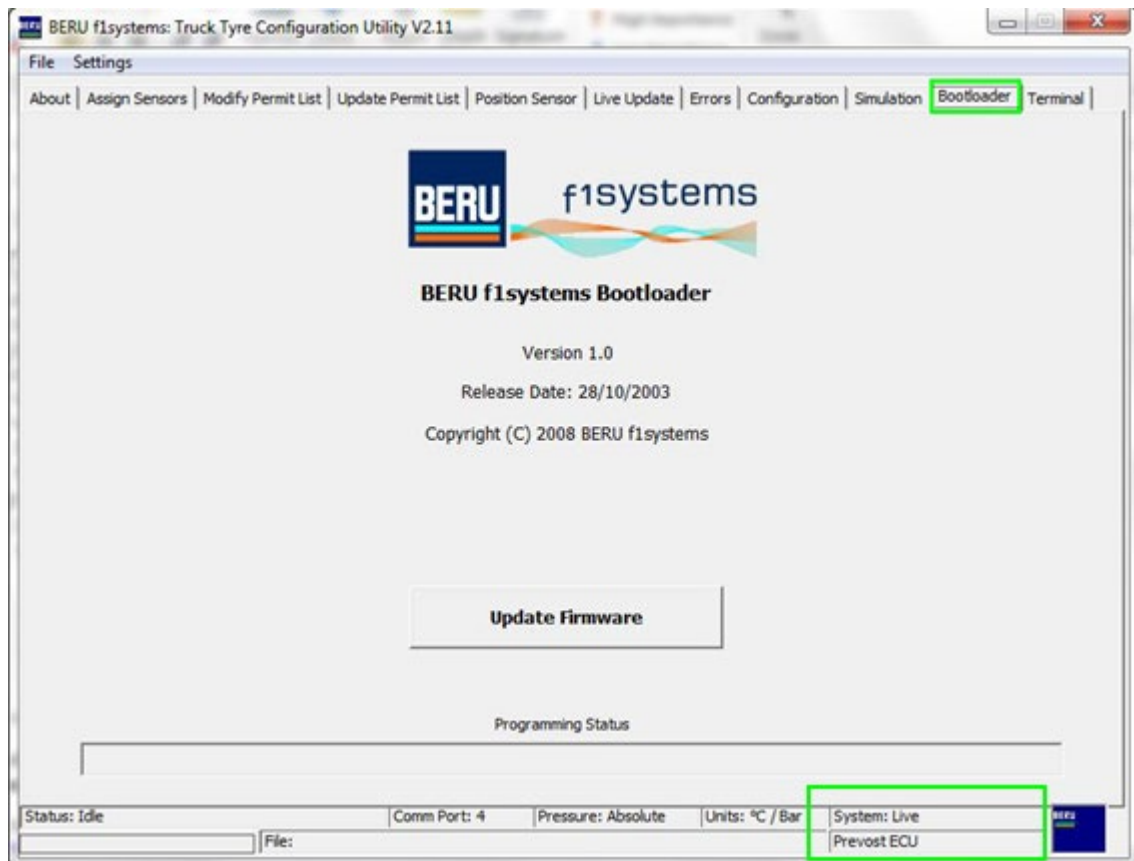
BERU f1systems: Truck Tyre Configuration Utility V2.11

File Settings

About | Assign Sensors | Modify Permit List | Update Permit List | Position Sensor | Live Update | Errors | Configuration | Simulation | Bootloader | Terminal

BERU f1systems

BERU f1systems Bootloader

Version 1.0

Release Date: 28/10/2003

Copyright (C) 2008 BERU f1systems

Update Firmware

Programming Status

Status: Idle | Comm Port: 4 | Pressure: Absolute | Units: °C / Bar | System: Live

File: | Prevost ECU

BERU